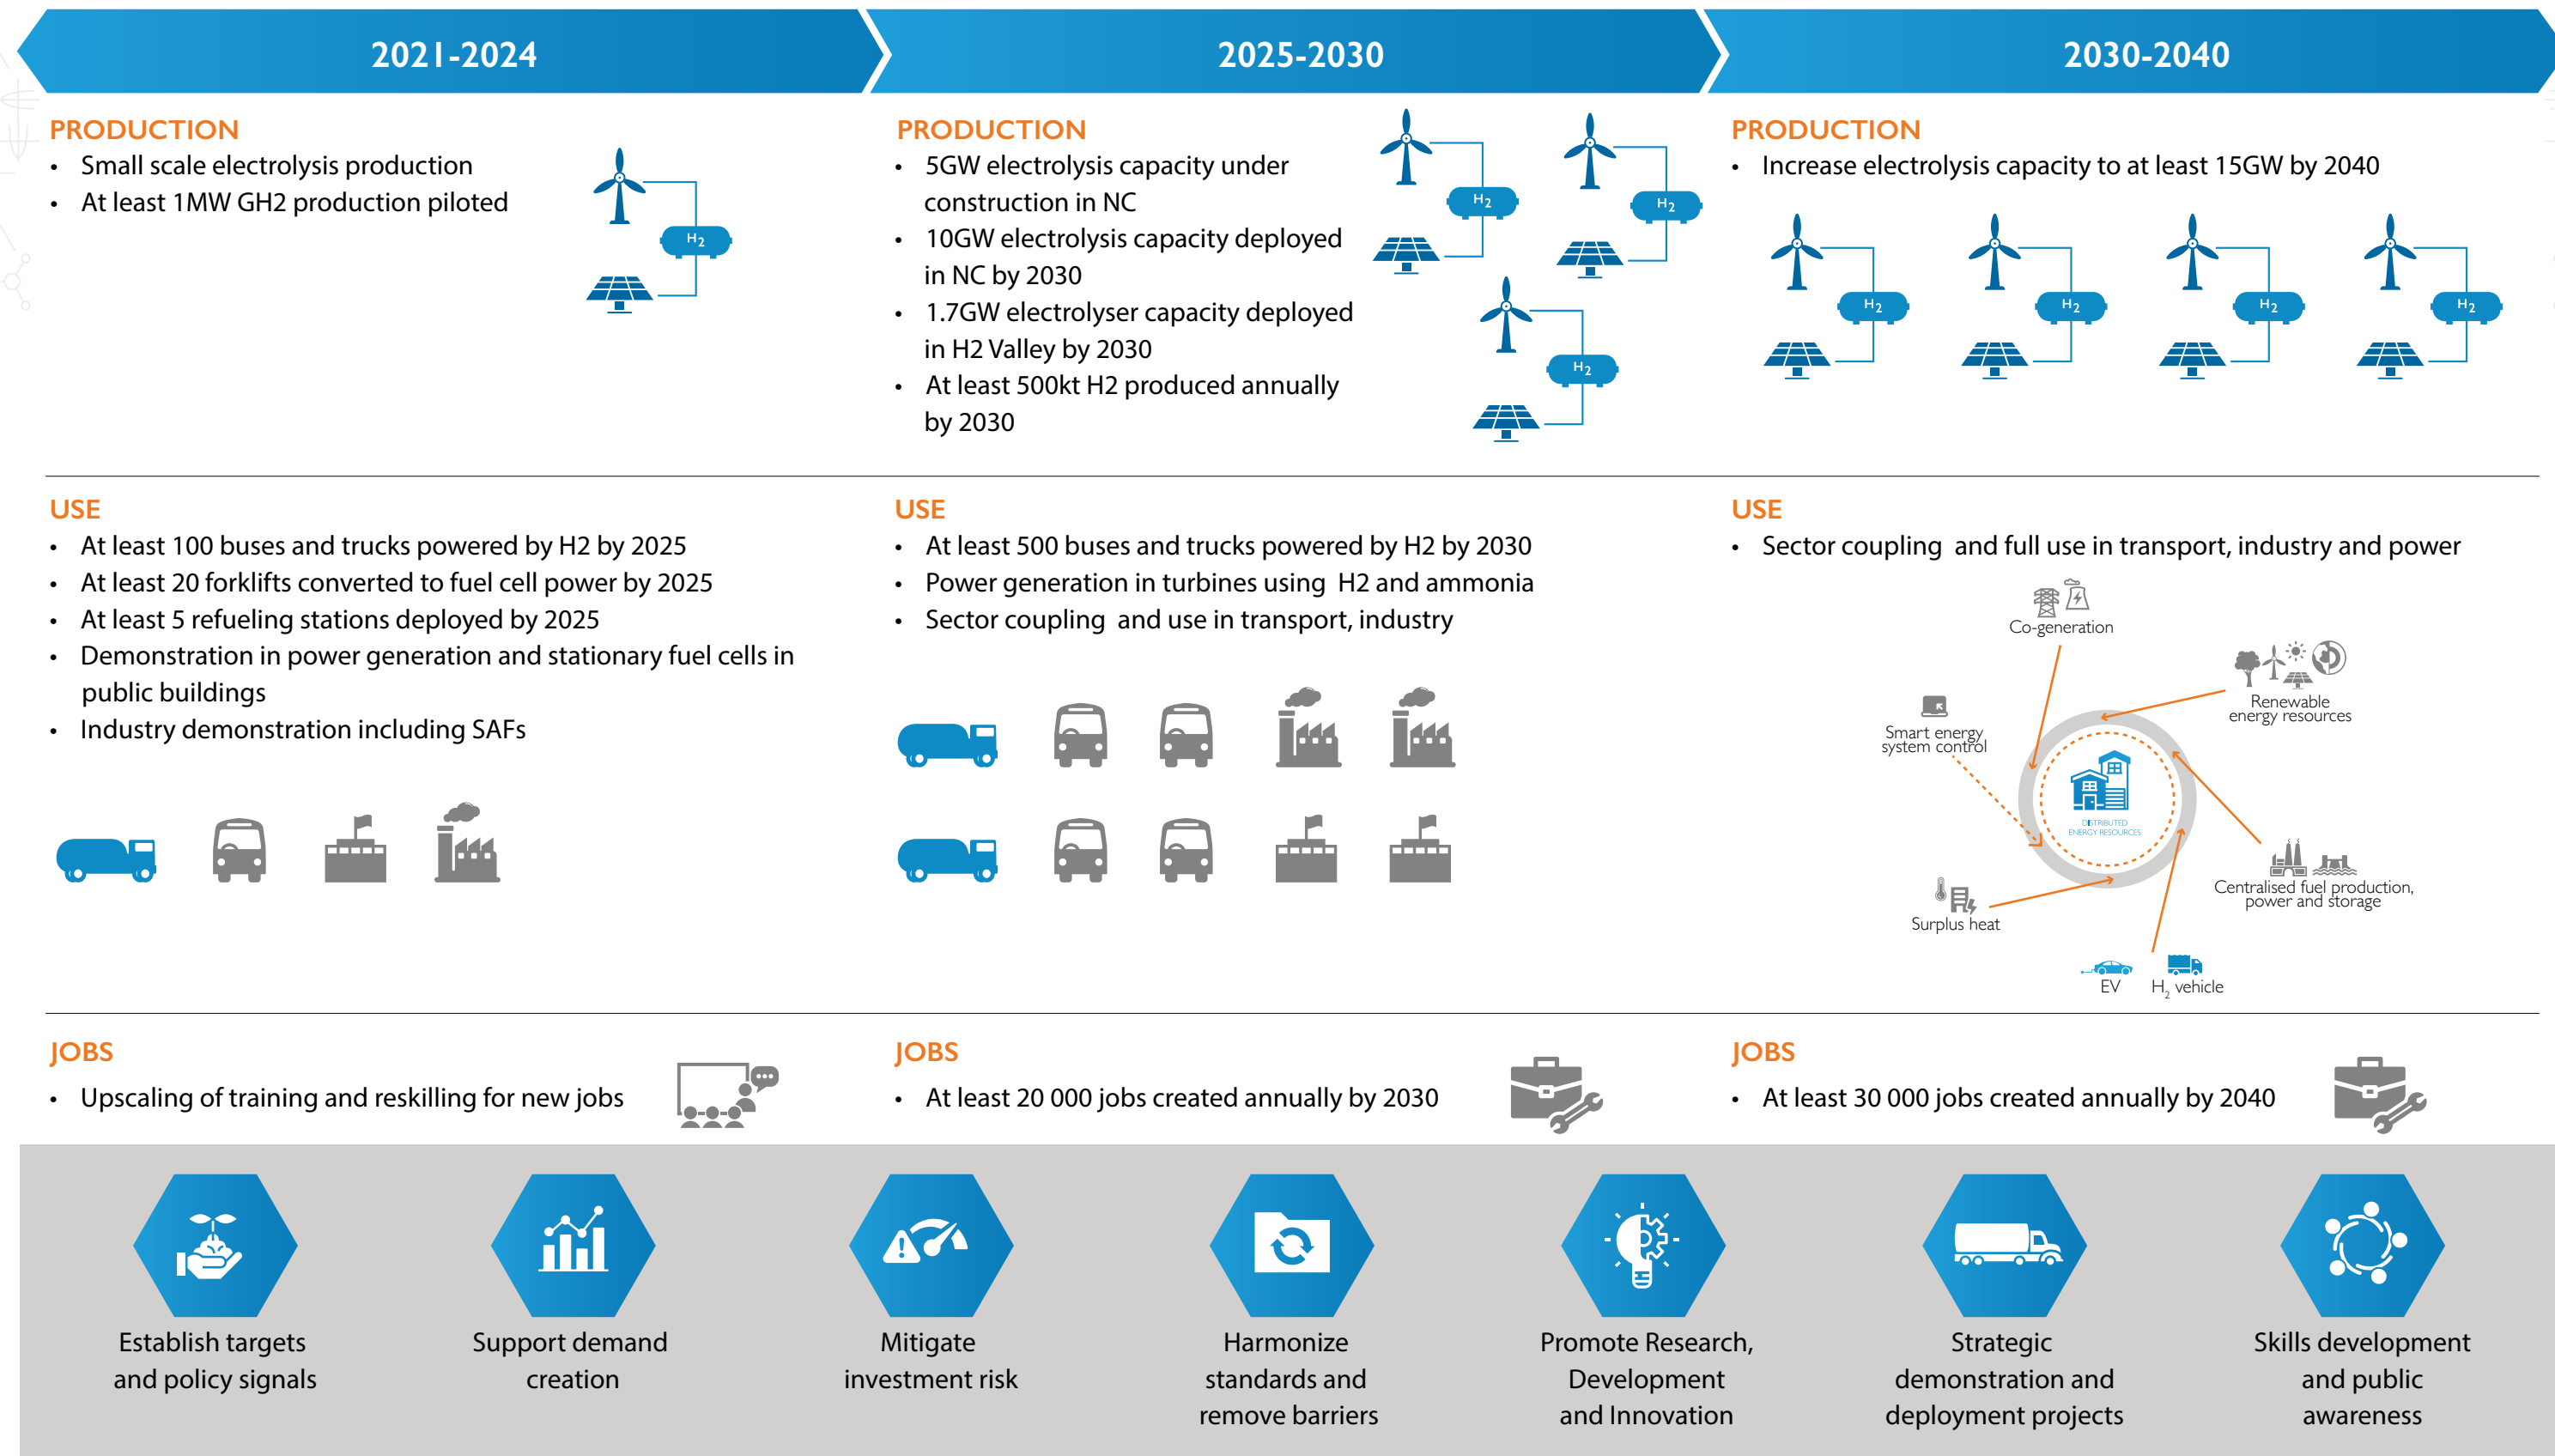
2021-2024

PRODUCTION
- Small scale electrolysis production
- At least 1MW GH2 production piloted

$H_2$

2025-2030

PRODUCTION
- 5GW electrolysis capacity under construction in NC
- 10GW electrolysis capacity deployed in NC by 2030
- 1.7GW electrolyser capacity deployed in H2 Valley by 2030
- At least 500kt H2 produced annually by 2030

$H_2$ $H_2$ $H_2$

2030-2040

PRODUCTION
- Increase electrolysis capacity to at least 15GW by 2040

$H_2$ $H_2$ $H_2$ $H_2$

USE
- At least 100 buses and trucks powered by H2 by 2025
- At least 20 forklifts converted to fuel cell power by 2025
- At least 5 refueling stations deployed by 2025
- Demonstration in power generation and stationary fuel cells in public buildings
- Industry demonstration including SAFs

USE
- At least 500 buses and trucks powered by H2 by 2030
- Power generation in turbines using H2 and ammonia
- Sector coupling and use in transport, industry

USE
- Sector coupling and full use in transport, industry and power

Co-generation
Renewable energy resources
Smart energy system control
DISTRIBUTED ENERGY RESOURCES
Centralised fuel production, power and storage
Surplus heat
EV
$H_2$ vehicle

JOBS
- Upscaling of training and reskilling for new jobs

JOBS
- At least 20 000 jobs created annually by 2030

JOBS
- At least 30 000 jobs created annually by 2040

Establish targets and policy signals

Support demand creation

Mitigate investment risk

Harmonize standards and remove barriers

Promote Research, Development and Innovation

Strategic demonstration and deployment projects

Skills development and public awareness